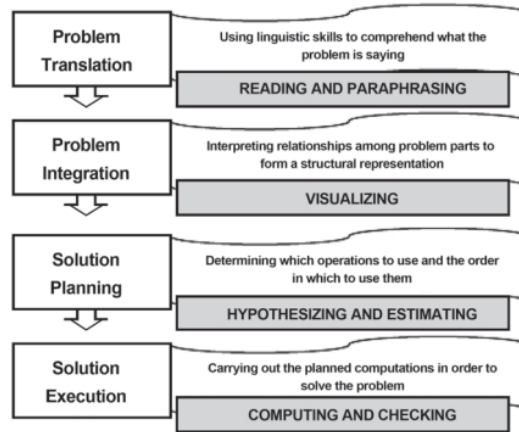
Problem Translation

Using linguistic skills to comprehend what the problem is saying

READING AND PARAPHRASING

Problem Integration

Interpreting relationships among problem parts to form a structural representation

VISUALIZING

Solution Planning

Determining which operations to use and the order in which to use them

HYPOTHESIZING AND ESTIMATING

Solution Execution

Carrying out the planned computations in order to solve the problem

COMPUTING AND CHECKING